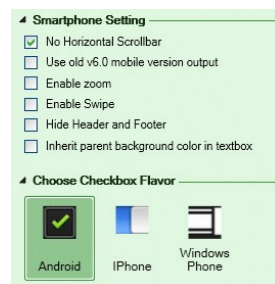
Smartphone Setting

No Horizontal Scrollbar

Use old v6.0 mobile version output

Enable zoom

Enable Swipe

Hide Header and Footer

Inherit parent background color in textbox

Choose Checkbox Flavor

Android

IPhone

Windows Phone